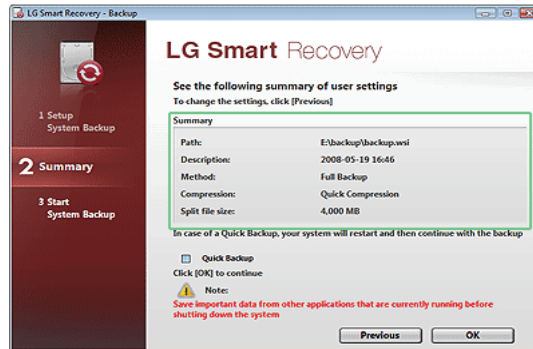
LG Smart Recovery - Backup

1 Setup System Backup

2 Summary

3 Start System Backup

LG Smart Recovery

See the following summary of user settings

To change the settings, click [Previous]

Summary

| | |
|---|---|
| Path: | E:\backup\backup.wsi |
| Description: | 2008-05-19 16:46 |
| Method: | Full Backup |
| Compression: | Quick Compression |
| Split file size: | 4,000 MB |

In case of a Quick Backup, your system will restart and then continue with the backup

Quick Backup

Click [OK] to continue

Note:

Save important data from other applications that are currently running before shutting down the system

Previous

OK